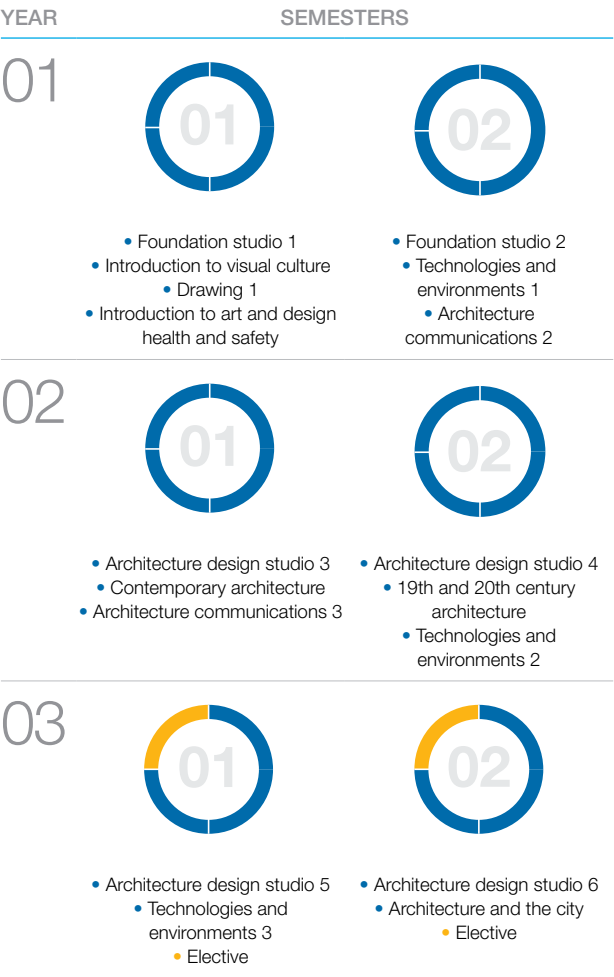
YEAR SEMESTERS

01

01

02

• Foundation studio 1
• Introduction to visual culture
• Drawing 1
• Introduction to art and design health and safety

• Foundation studio 2
• Technologies and environments 1
• Architecture communications 2

02

01

02

• Architecture design studio 3
• Contemporary architecture
• Architecture communications 3

• Architecture design studio 4
• 19th and 20th century architecture
• Technologies and environments 2

03

01

02

• Architecture design studio 5
• Technologies and environments 3
• Elective

• Architecture design studio 6
• Architecture and the city
• Elective